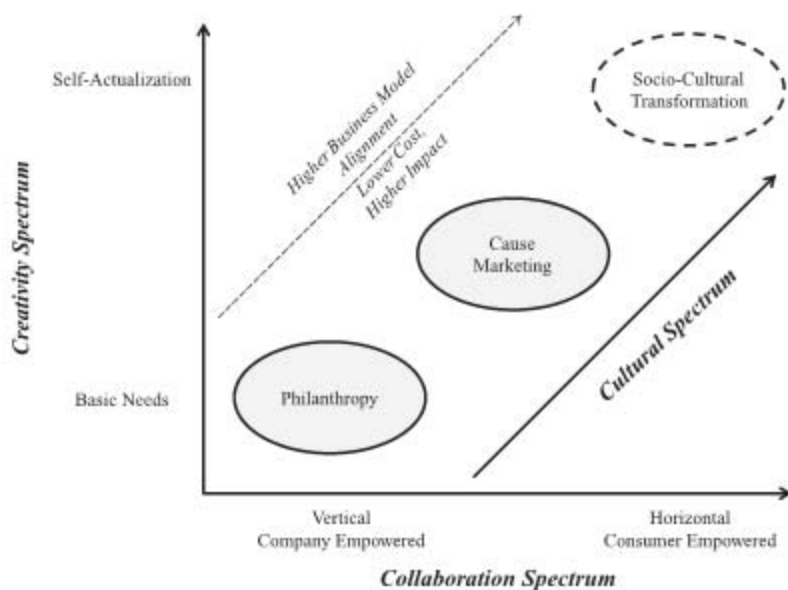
Creativity Spectrum

Self-Actualization

Basic Needs

Higher Business Model Alignment

Lower Cost, Higher Impact

Socio-Cultural Transformation

Cause Marketing

Philanthropy

Cultural Spectrum

Vertical
Company Empowered

Horizontal
Consumer Empowered

Collaboration Spectrum